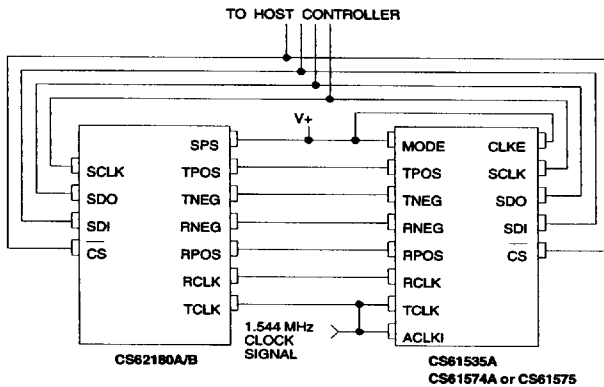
TO HOST CONTROLLER

V+

SCLK
SDO
SDI
$\overline{CS}$

SPS
TPOS
TNEG
RNEG
RPOS
RCLK
TCLK

CS62180A/B

1.544 MHz CLOCK SIGNAL

MODE
TPOS
TNEG
RNEG
RPOS
RCLK
TCLK
ACLKI

CLKE
SCLK
SDO
SDI
$\overline{CS}$

CS61535A
CS61574A or CS61575